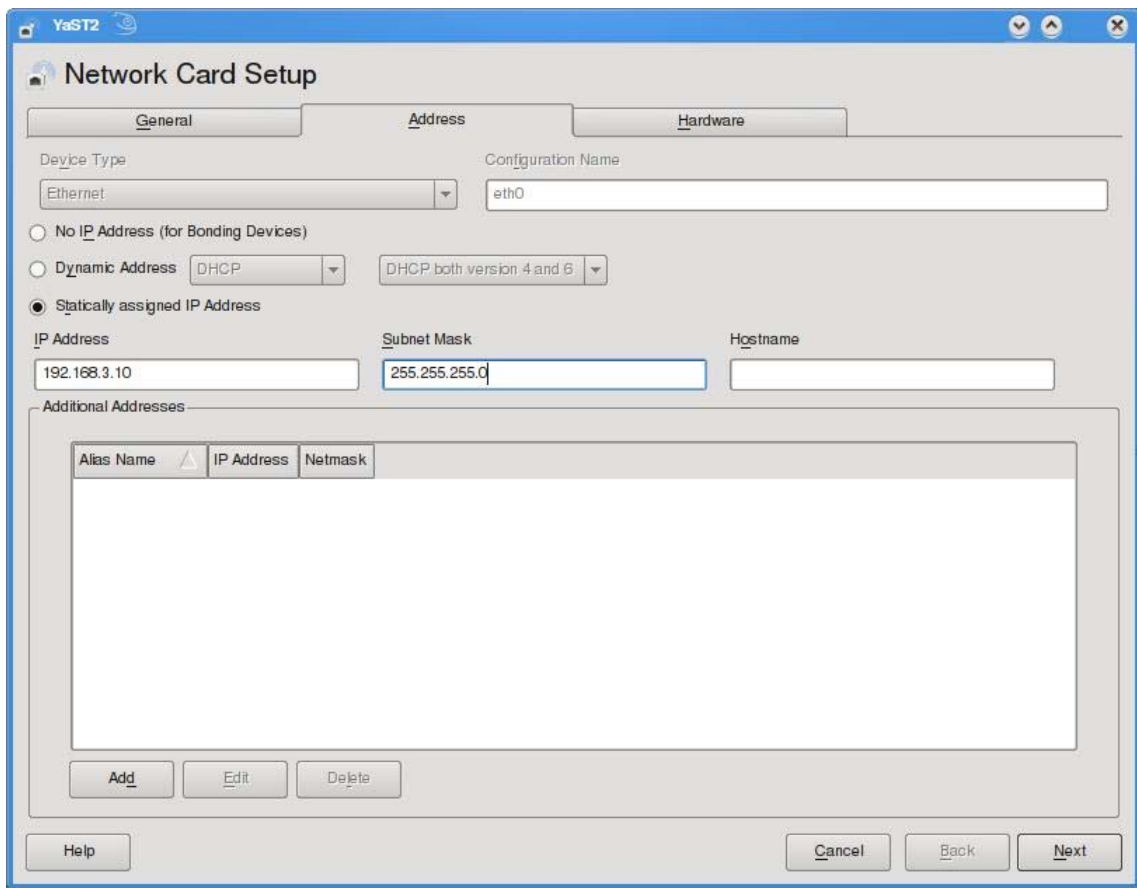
YaST2

Network Card Setup

General | Address | Hardware

Device Type
Ethernet

Configuration Name
eth0

No IP Address (for Bonding Devices)

Dynamic Address DHCP DHCP both version 4 and 6

Statically assigned IP Address

IP Address
192.168.3.10

Subnet Mask
255.255.255.0

Hostname

Additional Addresses

| Alias Name | IP Address | Netmask |
|---|---|---|

Add Edit Delete

Help

Cancel Back Next